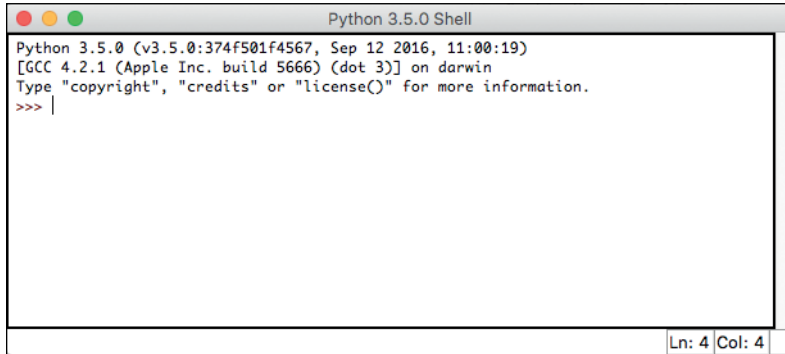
Python 3.5.0 Shell

Python 3.5.0 (v3.5.0:374f501f4567, Sep 12 2016, 11:00:19)
[GCC 4.2.1 (Apple Inc. build 5666) (dot 3)] on darwin
Type "copyright", "credits" or "license()" for more information.
>>>

Ln: 4 Col: 4